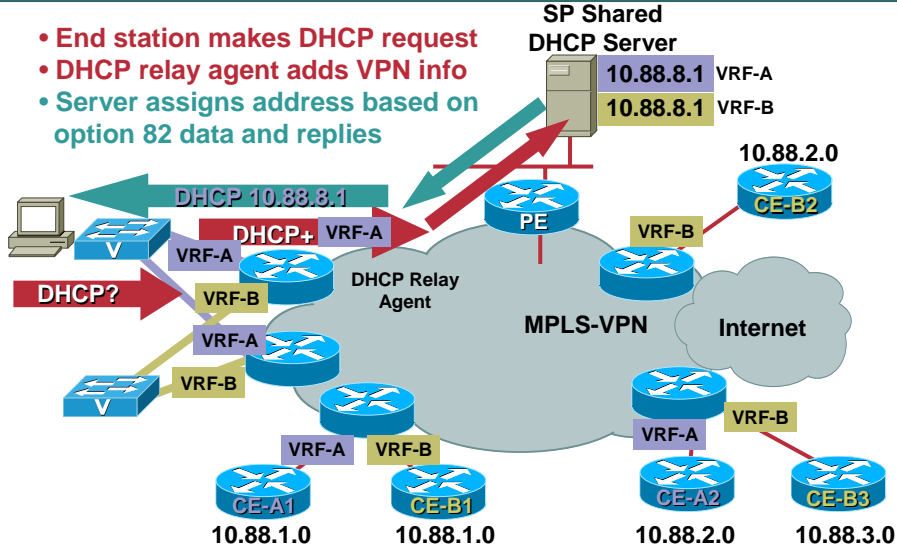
• End station makes DHCP request
• DHCP relay agent adds VPN info
• Server assigns address based on option 82 data and replies

SP Shared DHCP Server

10.88.8.1 VRF-A
10.88.8.1 VRF-B

10.88.2.0

CE-B2

DHCP 10.88.8.1

DHCP+ VRF-A

PE

VRF-B

V

VRF-A

DHCP Relay Agent

DHCP?

VRF-B

MPLS-VPN

Internet

VRF-A

V

VRF-B

VRF-B

VRF-A

VRF-A

VRF-B

CE-A1

CE-B1

CE-A2

CE-B3

10.88.1.0

10.88.1.0

10.88.2.0

10.88.3.0